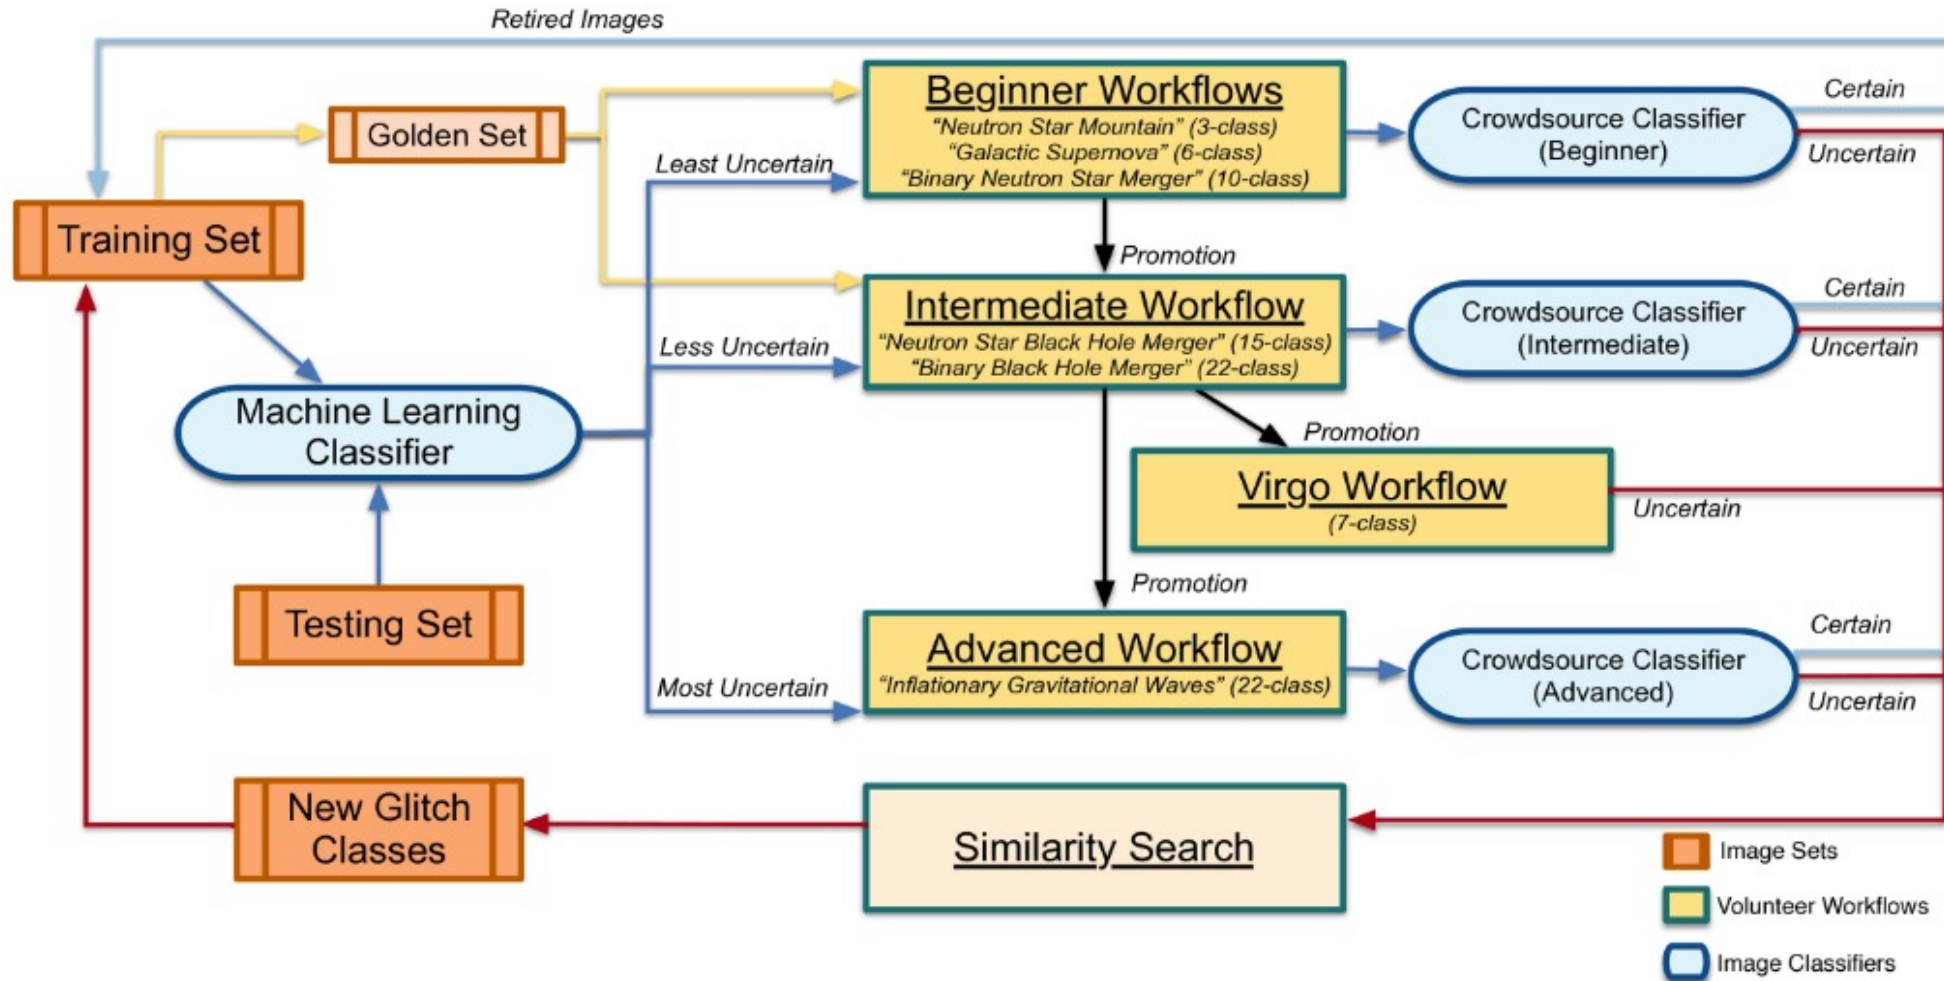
Retired Images

Golden Set

Training Set

Beginner Workflows
"Neutron Star Mountain" (3-class)
"Galactic Supernova" (6-class)
"Binary Neutron Star Merger" (10-class)

Crowdsource Classifier (Beginner)

Certain
Uncertain

Least Uncertain

Promotion

Intermediate Workflow
"Neutron Star Black Hole Merger" (15-class)
"Binary Black Hole Merger" (22-class)

Crowdsource Classifier (Intermediate)

Certain
Uncertain

Less Uncertain

Machine Learning Classifier

Promotion

Virgo Workflow
(7-class)

Uncertain

Testing Set

Promotion

Advanced Workflow
"Inflationary Gravitational Waves" (22-class)

Crowdsource Classifier (Advanced)

Certain
Uncertain

Most Uncertain

New Glitch Classes

Similarity Search

Image Sets
Volunteer Workflows
Image Classifiers